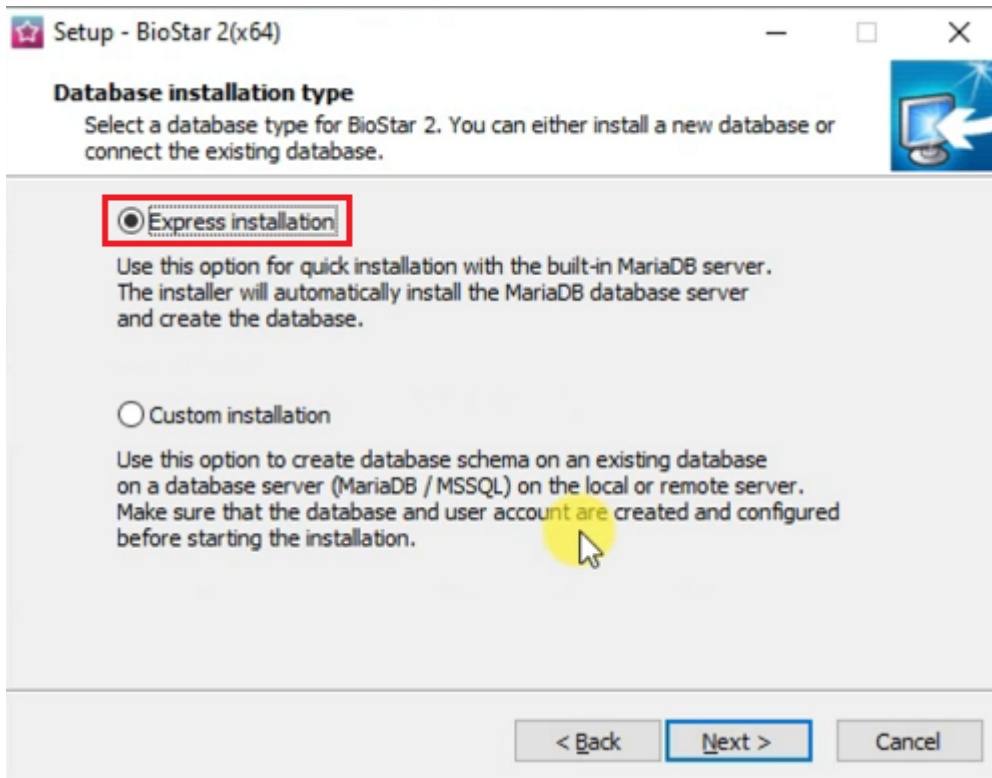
Setup - BioStar 2(x64)

Database installation type
Select a database type for BioStar 2. You can either install a new database or connect the existing database.

Express installation

Use this option for quick installation with the built-in MariaDB server. The installer will automatically install the MariaDB database server and create the database.

Custom installation

Use this option to create database schema on an existing database on a database server (MariaDB / MSSQL) on the local or remote server. Make sure that the database and user account are created and configured before starting the installation.

< Back Next > Cancel